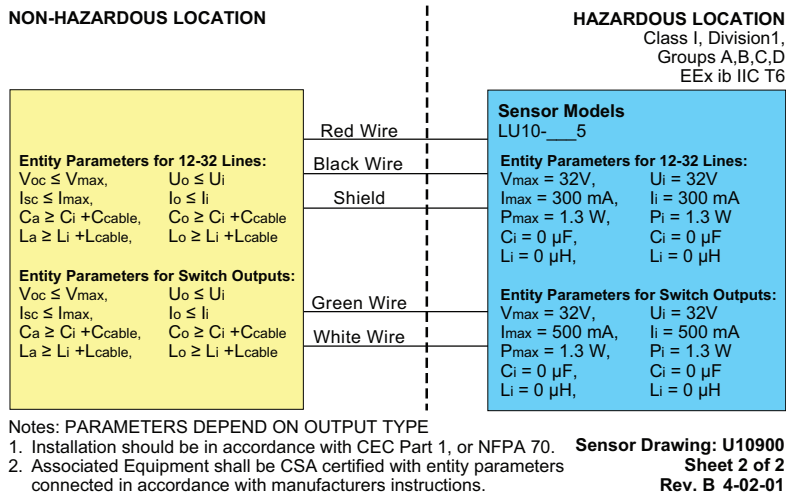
NON-HAZARDOUS LOCATION

HAZARDOUS LOCATION
Class I, Division1,
Groups A,B,C,D
EEx ib IIC T6

Entity Parameters for 12-32 Lines:
$V_{oc} \leq V_{max}$, $U_o \leq U_i$
$I_{sc} \leq I_{max}$, $I_o \leq I_i$
$C_a \geq C_i + C_{cable}$, $C_o \geq C_i + C_{cable}$
$L_a \geq L_i + L_{cable}$, $L_o \geq L_i + L_{cable}$

Entity Parameters for Switch Outputs:
$V_{oc} \leq V_{max}$, $U_o \leq U_i$
$I_{sc} \leq I_{max}$, $I_o \leq I_i$
$C_a \geq C_i + C_{cable}$, $C_o \geq C_i + C_{cable}$
$L_a \geq L_i + L_{cable}$, $L_o \geq L_i + L_{cable}$

Red Wire
Black Wire
Shield
Green Wire
White Wire

Sensor Models
LU10-___5

Entity Parameters for 12-32 Lines:
$V_{max}$ = 32V, $U_i$ = 32V
$I_{max}$ = 300 mA, $I_i$ = 300 mA
$P_{max}$ = 1.3 W, $P_i$ = 1.3 W
$C_i$ = 0 µF, $C_i$ = 0 µF
$L_i$ = 0 µH, $L_i$ = 0 µH

Entity Parameters for Switch Outputs:
$V_{max}$ = 32V, $U_i$ = 32V
$I_{max}$ = 500 mA, $I_i$ = 500 mA
$P_{max}$ = 1.3 W, $P_i$ = 1.3 W
$C_i$ = 0 µF, $C_i$ = 0 µF
$L_i$ = 0 µH, $L_i$ = 0 µH

Notes: PARAMETERS DEPEND ON OUTPUT TYPE
1. Installation should be in accordance with CEC Part 1, or NFPA 70.
2. Associated Equipment shall be CSA certified with entity parameters connected in accordance with manufacturers instructions.

Sensor Drawing: U10900
Sheet 2 of 2
Rev. B 4-02-01